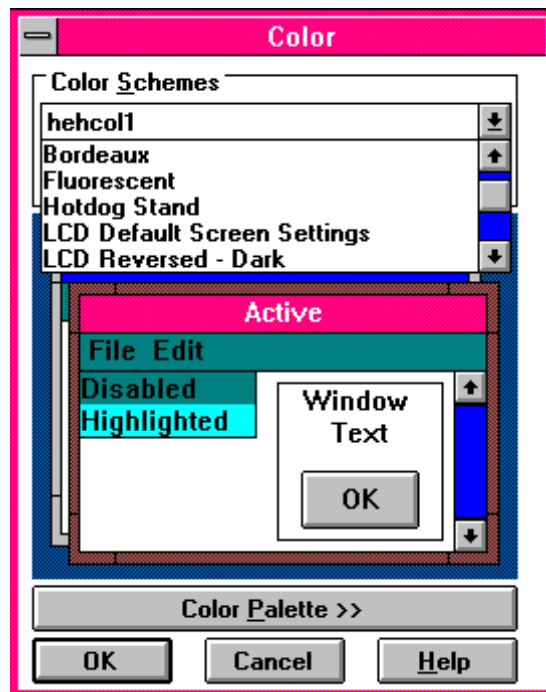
Color

Color Schemes

hehcol1

Bordeaux
Fluorescent
Hotdog Stand
LCD Default Screen Settings
LCD Reversed - Dark

Active

File Edit

Disabled
Highlighted

Window Text

OK

Color Palette >>

OK

Cancel

Help